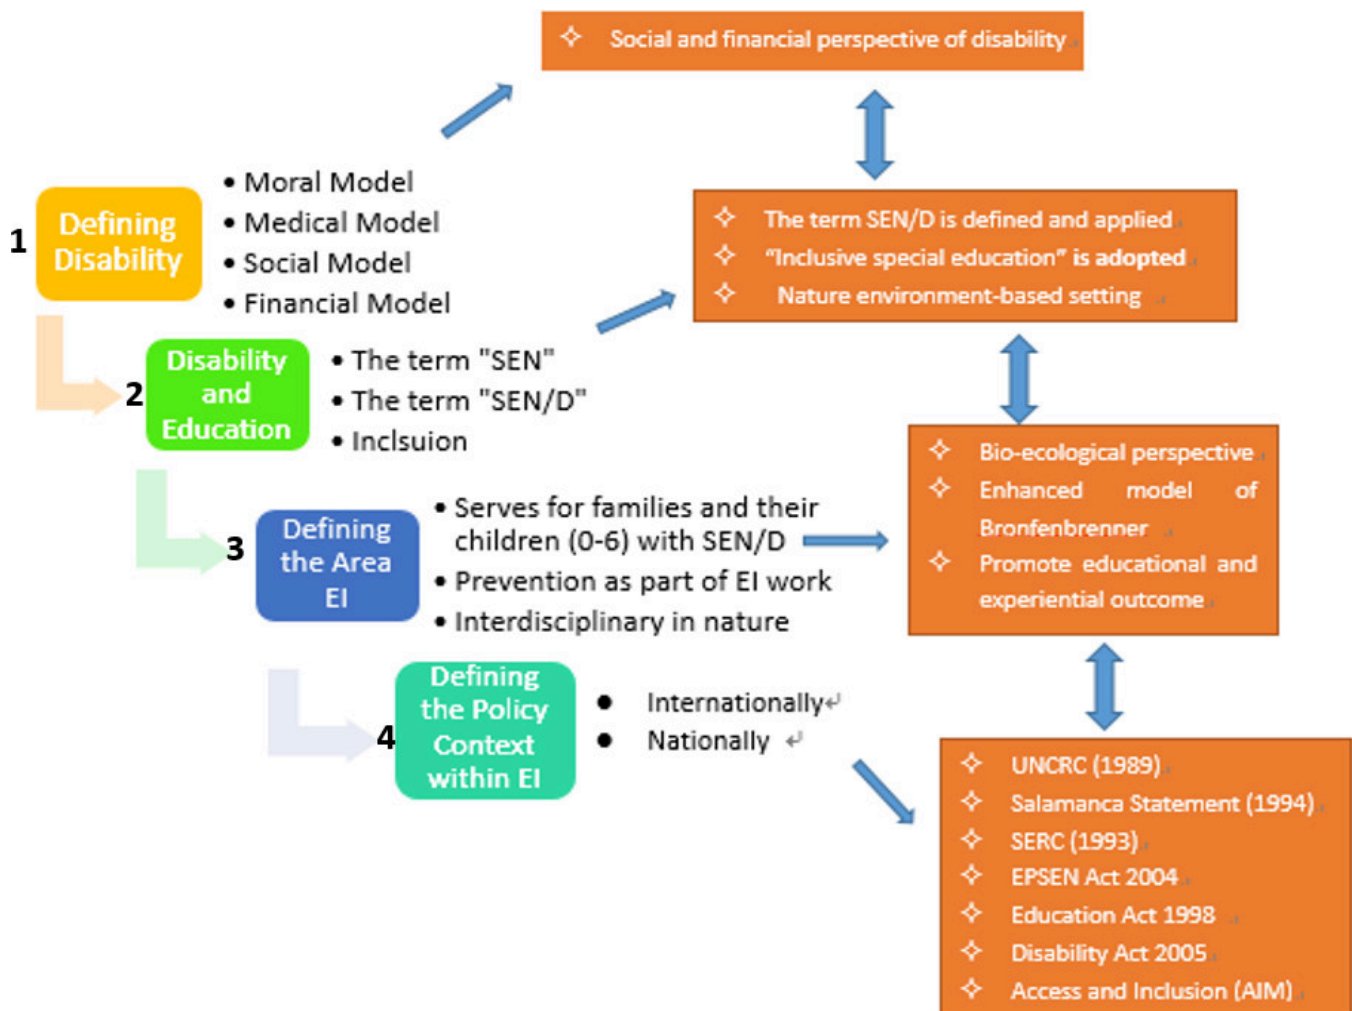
Social and financial perspective of disability

1 Defining Disability

• Moral Model
• Medical Model
• Social Model
• Financial Model

The term SEN/D is defined and applied
"Inclusive special education" is adopted
Nature environment-based setting

2 Disability and Education

• The term "SEN"
• The term "SEN/D"
• Inclsuion

Bio-ecological perspective
Enhanced model of Bronfenbrenner
Promote educational and experiential outcome

3 Defining the Area EI

• Serves for families and their children (0-6) with SEN/D
• Prevention as part of EI work
• Interdisciplinary in nature

4 Defining the Policy Context within EI

• Internationally
• Nationally

UNCRC (1989)
Salamanca Statement (1994)
SERC (1993)
EPSEN Act 2004
Education Act 1998
Disability Act 2005
Access and Inclusion (AIM)